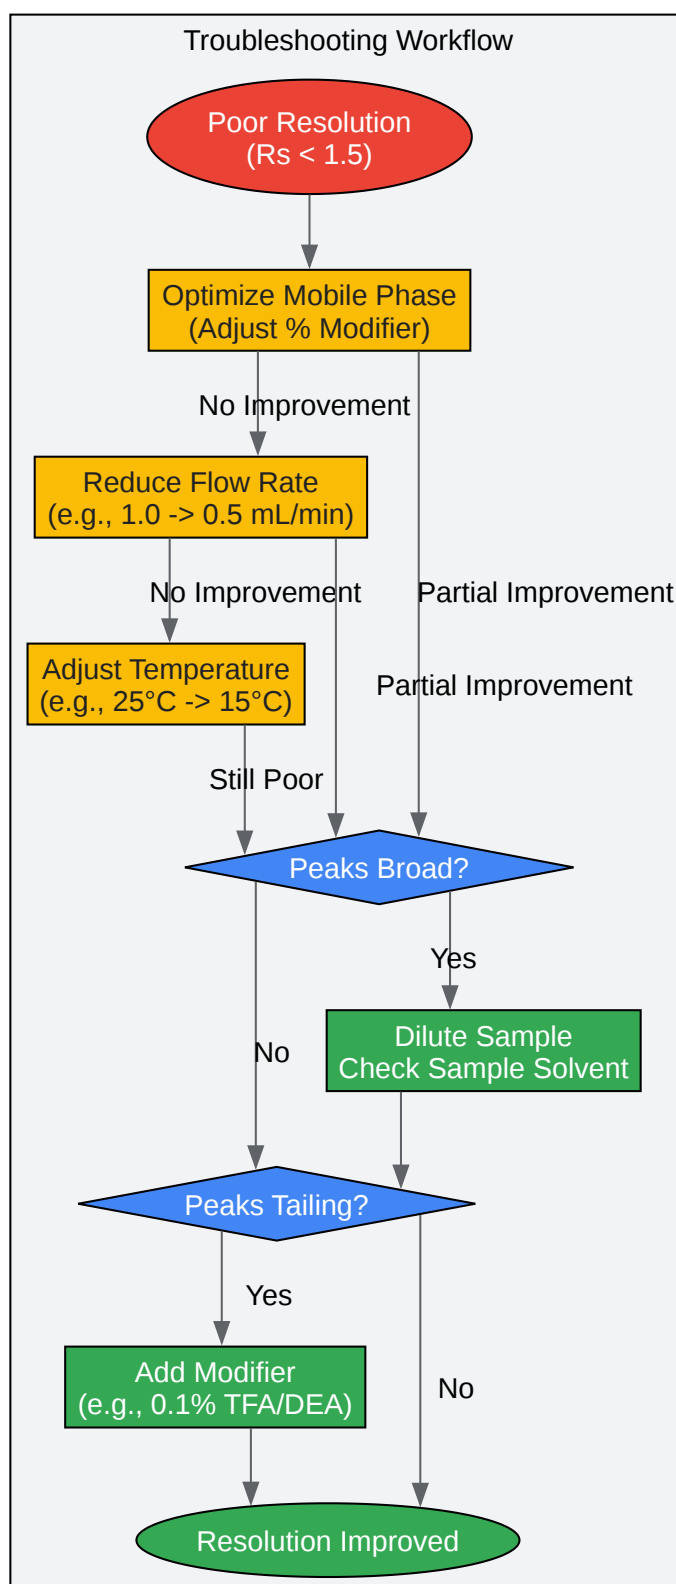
Troubleshooting Workflow

Poor Resolution
(Rs < 1.5)

Optimize Mobile Phase
(Adjust % Modifier)

No Improvement

Reduce Flow Rate
(e.g., 1.0 -> 0.5 mL/min)

No Improvement

Partial Improvement

Adjust Temperature
(e.g., 25°C -> 15°C)

Partial Improvement

Still Poor

Peaks Broad?

Yes

Dilute Sample
Check Sample Solvent

No

Peaks Tailing?

Yes

Add Modifier
(e.g., 0.1% TFA/DEA)

No

Resolution Improved